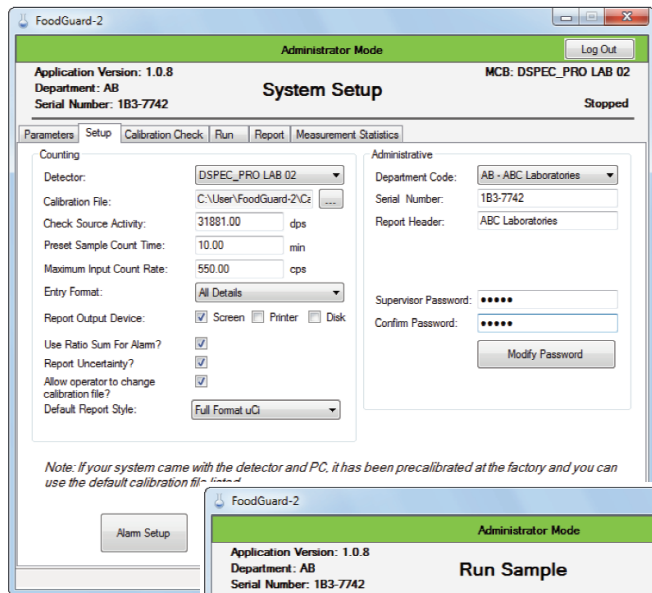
FoodGuard-2

Administrator Mode

Log Out

Application Version: 1.0.8
Department: AB
Serial Number: 1B3-7742

System Setup

MCB: DSPEC_PRO LAB 02

Stopped

Parameters | Setup | Calibration Check | Run | Report | Measurement Statistics

Counting

Detector: DSPEC_PRO LAB 02

Calibration File: C:\User\FoodGuard-2\Ca ...

Check Source Activity: 31881.00 dps

Preset Sample Count Time: 10.00 min

Maximum Input Count Rate: 550.00 cps

Entry Format: All Details

Report Output Device: Screen Printer Disk

Use Ratio Sum For Alarm?

Report Uncertainty?

Allow operator to change calibration file?

Default Report Style: Full Format uCi

Administrative

Department Code: AB - ABC Laboratories

Serial Number: 1B3-7742

Report Header: ABC Laboratories

Supervisor Password: •••••

Confirm Password: •••••

Modify Password

Note: If your system came with the detector and PC, it has been precalibrated at the factory and you can use the default calibration file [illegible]

Alarm Setup

FoodGuard-2

Administrator Mode

Application Version: 1.0.8
Department: AB
Serial Number: 1B3-7742

Run Sample